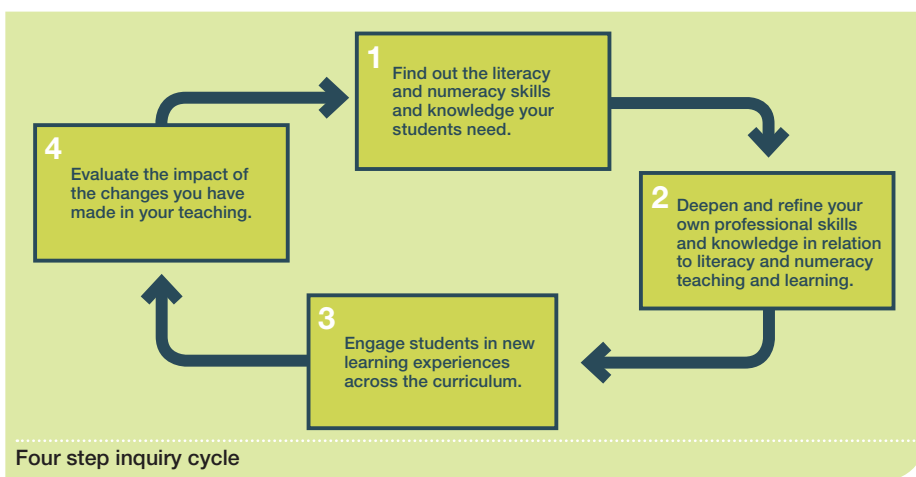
1
Find out the literacy and numeracy skills and knowledge your students need.

2
Deepen and refine your own professional skills and knowledge in relation to literacy and numeracy teaching and learning.

3
Engage students in new learning experiences across the curriculum.

4
Evaluate the impact of the changes you have made in your teaching.

Four step inquiry cycle